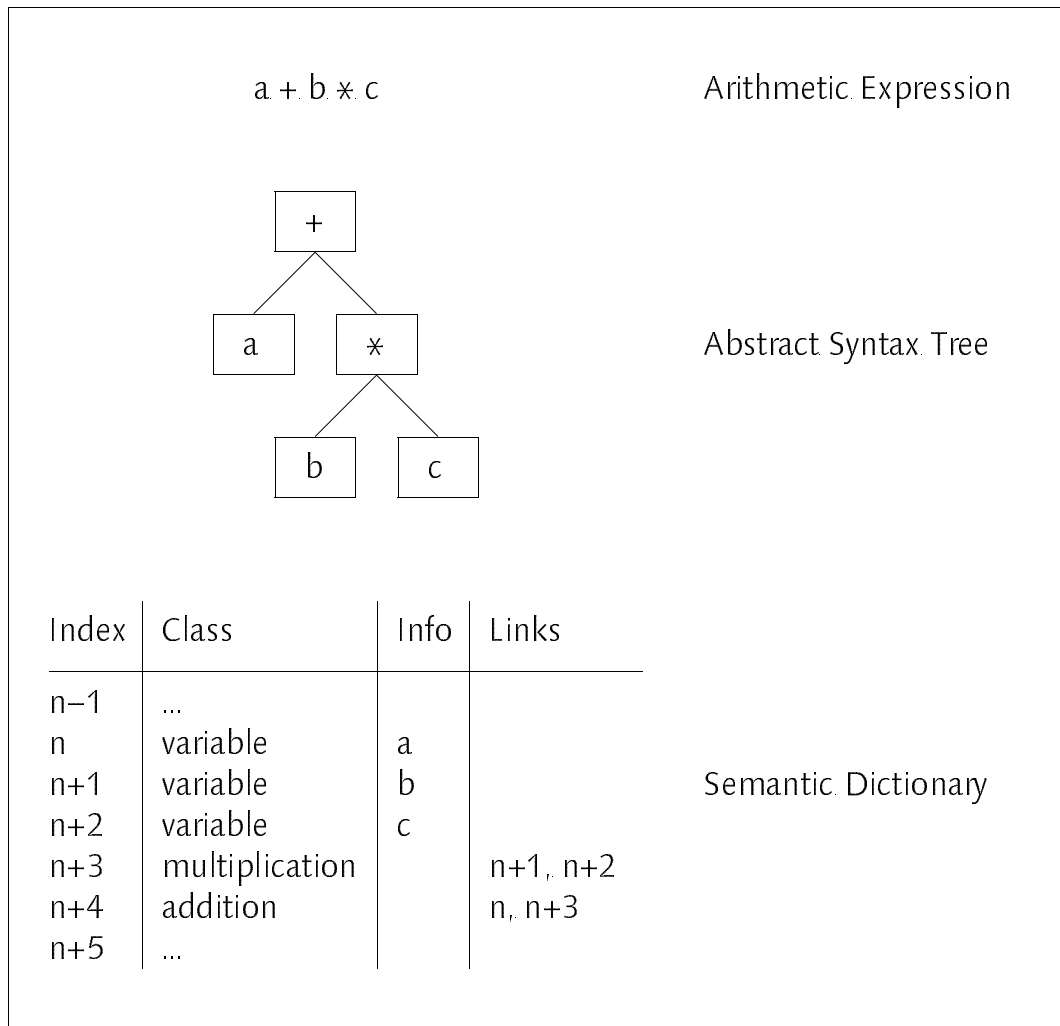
a + b * c

Arithmetic Expression

+

a

*

b

c

Abstract Syntax Tree

| Index | Class | Info | Links |
|---|---|---|---|
| n−1 | ... | | |
| n | variable | a | |
| n+1 | variable | b | |
| n+2 | variable | c | |
| n+3 | multiplication | | n+1, n+2 |
| n+4 | addition | | n, n+3 |
| n+5 | ... | | |

Semantic Dictionary